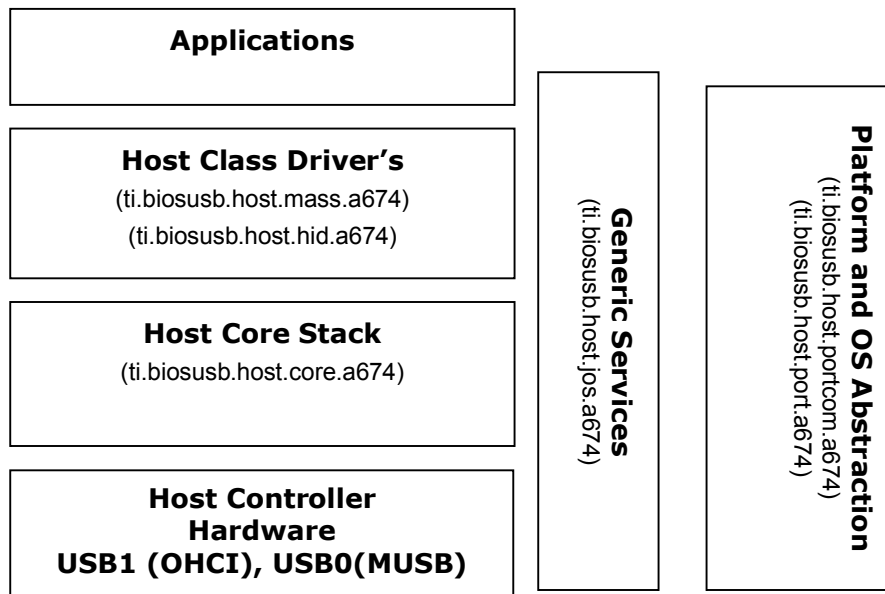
Applications

Host Class Driver's
(ti.biosusb.host.mass.a674)
(ti.biosusb.host.hid.a674)

Host Core Stack
(ti.biosusb.host.core.a674)

Host Controller Hardware
USB1 (OHCI), USB0(MUSB)

Generic Services
(ti.biosusb.host.jos.a674)

Platform and OS Abstraction
(ti.biosusb.host.portcom.a674)
(ti.biosusb.host.port.a674)